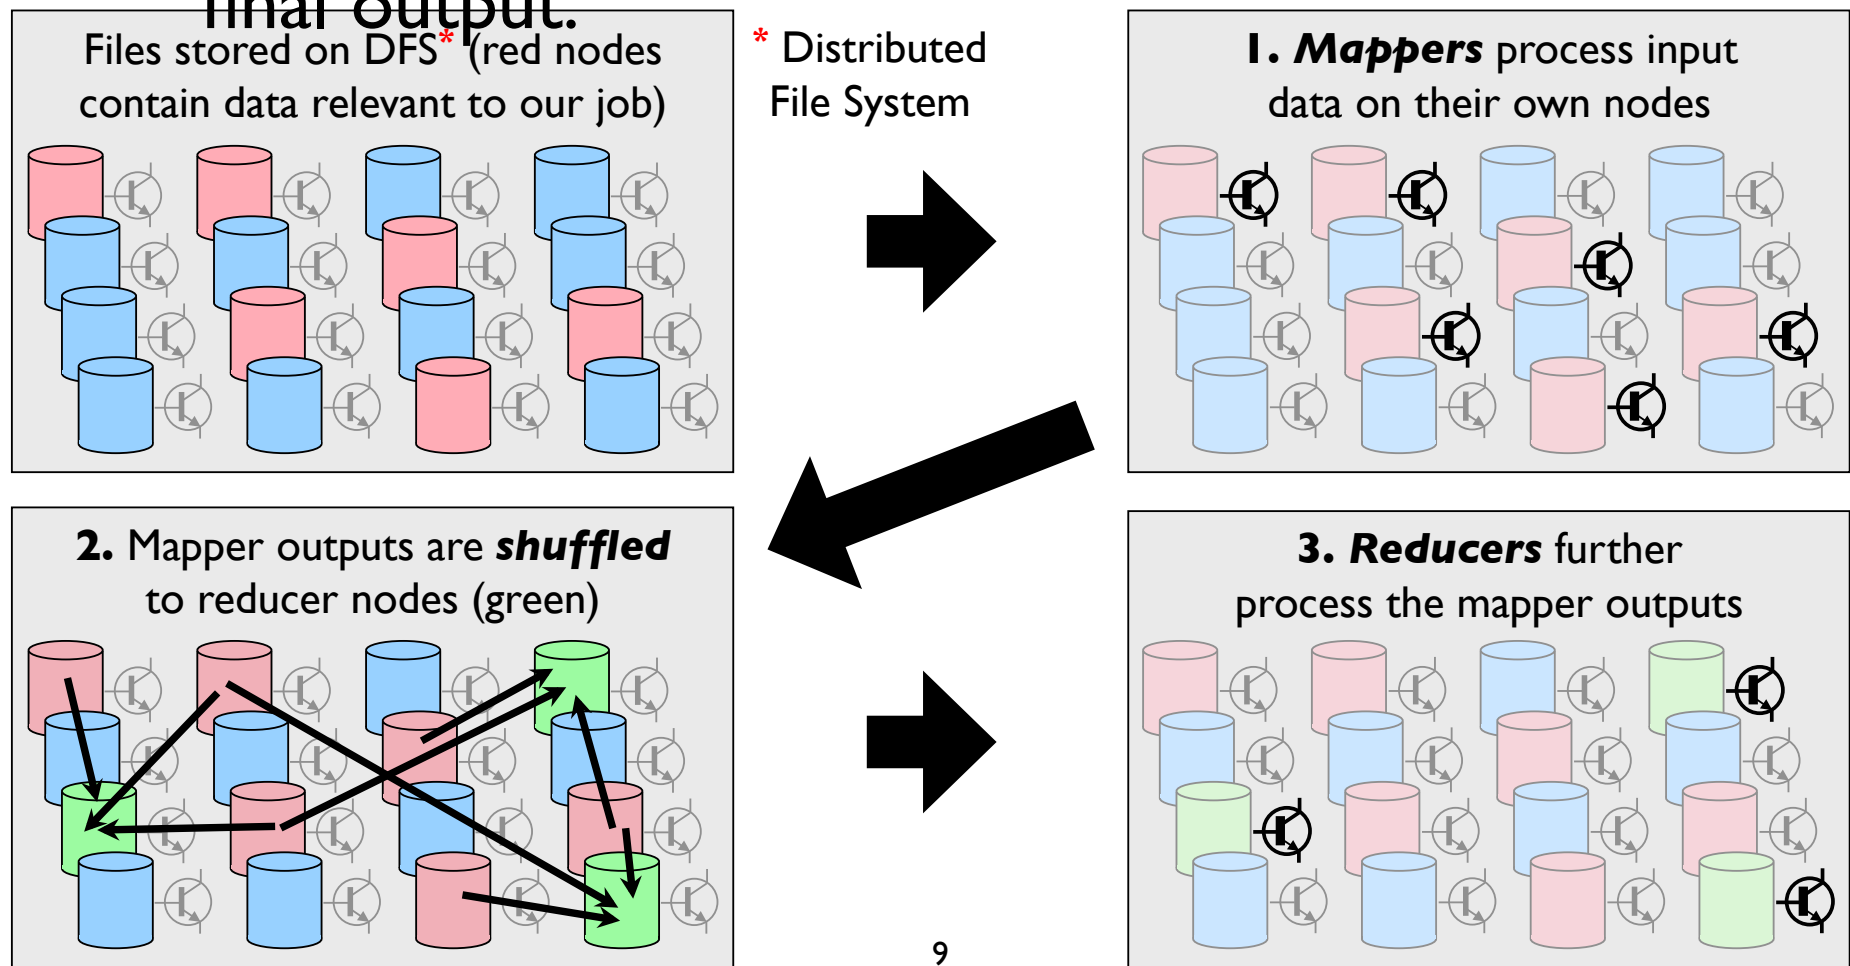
final output.

Files stored on DFS* (red nodes contain data relevant to our job)

* Distributed File System

1. Mappers process input data on their own nodes

2. Mapper outputs are shuffled to reducer nodes (green)

3. Reducers further process the mapper outputs

9